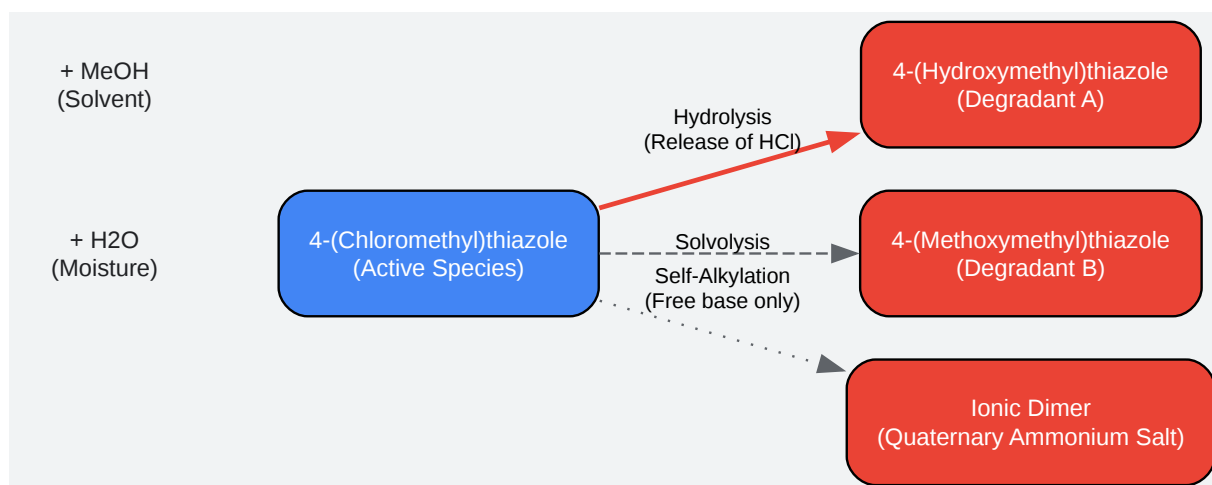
+ MeOH
(Solvent)

+ H2O
(Moisture)

4-(Chloromethyl)thiazole
(Active Species)

Hydrolysis
(Release of HCl)

Solvolysis

Self-Alkylation
(Free base only)

4-(Hydroxymethyl)thiazole
(Degradant A)

4-(Methoxymethyl)thiazole
(Degradant B)

Ionic Dimer
(Quaternary Ammonium Salt)